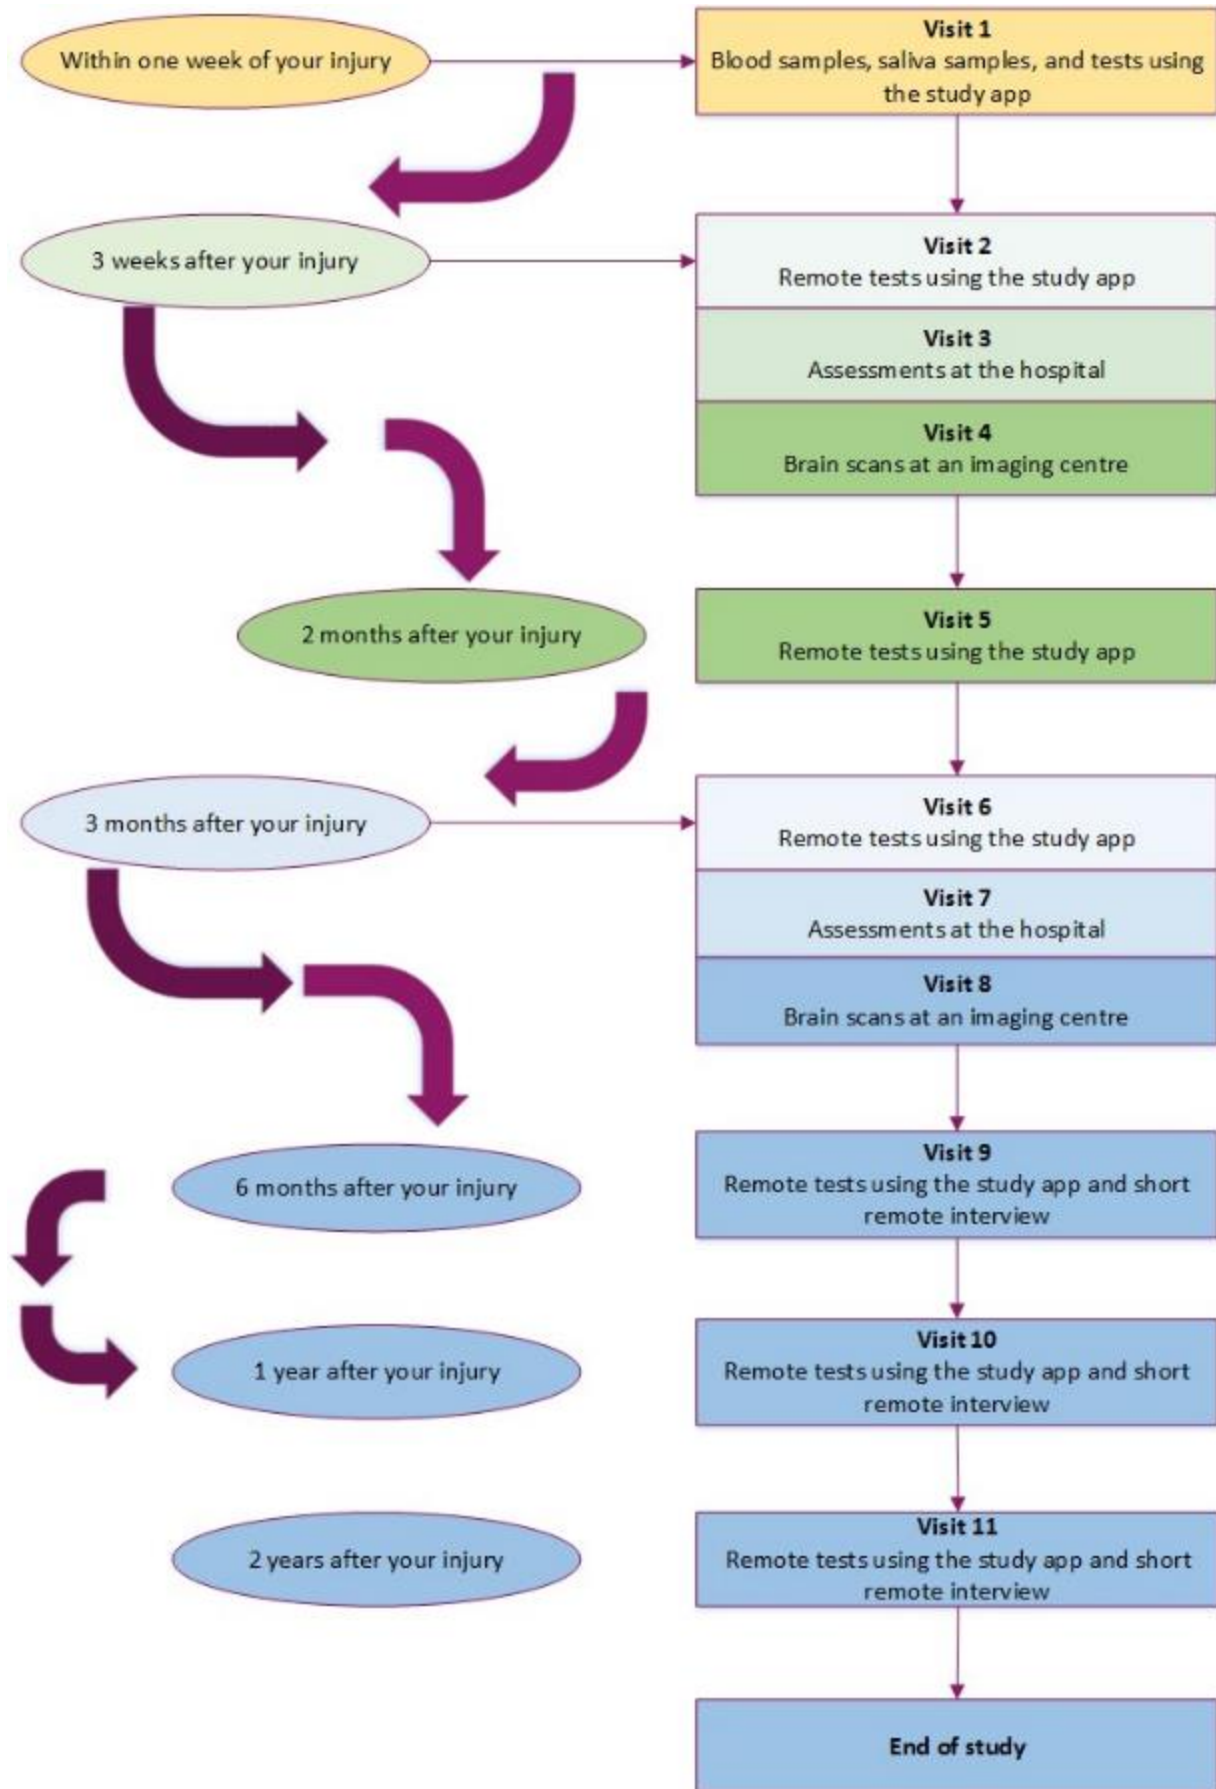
Within one week of your injury

Visit 1
Blood samples, saliva samples, and tests using the study app

3 weeks after your injury

Visit 2
Remote tests using the study app

Visit 3
Assessments at the hospital

Visit 4
Brain scans at an imaging centre

2 months after your injury

Visit 5
Remote tests using the study app

3 months after your injury

Visit 6
Remote tests using the study app

Visit 7
Assessments at the hospital

Visit 8
Brain scans at an imaging centre

6 months after your injury

Visit 9
Remote tests using the study app and short remote interview

1 year after your injury

Visit 10
Remote tests using the study app and short remote interview

2 years after your injury

Visit 11
Remote tests using the study app and short remote interview

End of study